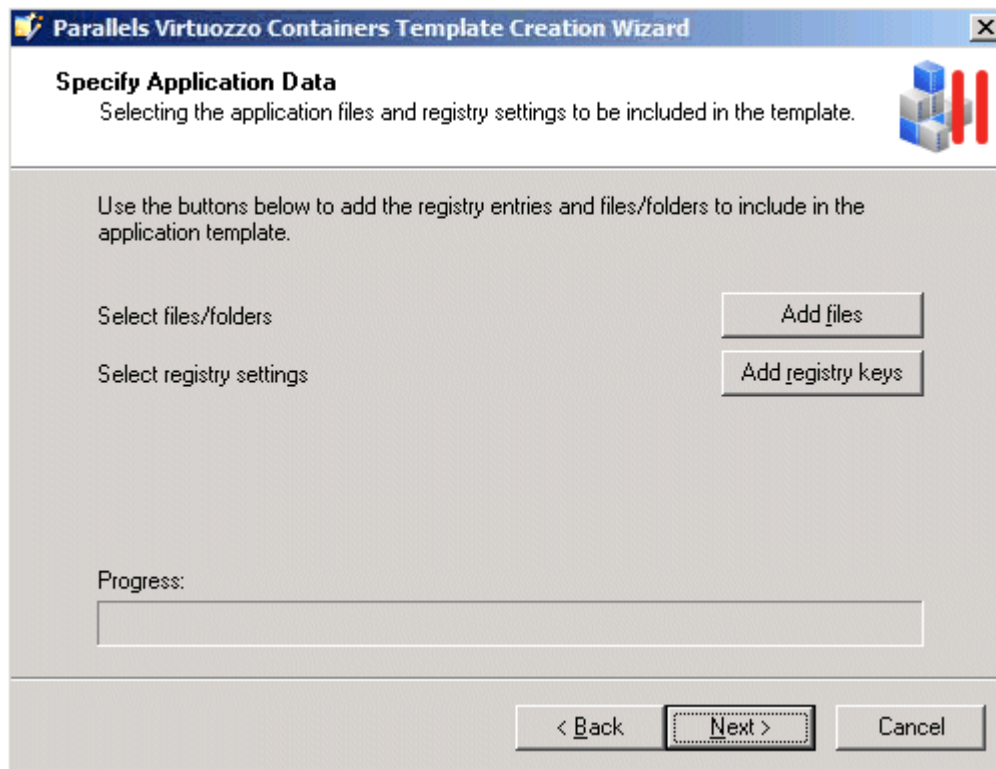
Parallels Virtuozzo Containers Template Creation Wizard

Specify Application Data
Selecting the application files and registry settings to be included in the template.

Use the buttons below to add the registry entries and files/folders to include in the application template.

Select files/folders
Add files

Select registry settings
Add registry keys

Progress:

< Back
Next >
Cancel